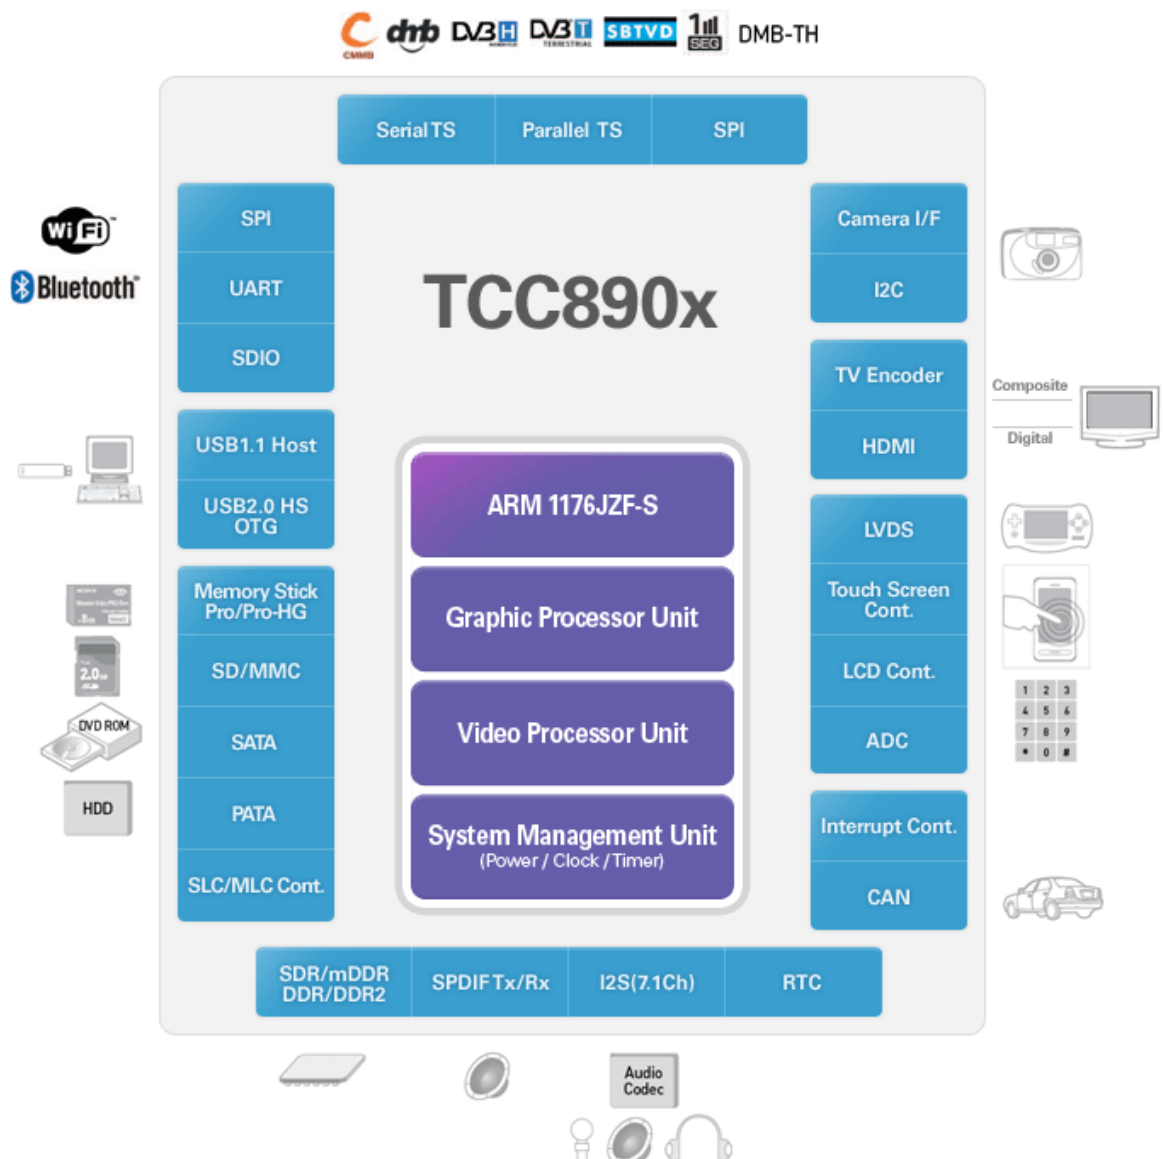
CMMB dmb DVB H DVB T SBTVD 1seg DMB-TH

Serial TS
Parallel TS
SPI

Wi Fi
Bluetooth

SPI
UART
SDIO

TCC890x

Camera I/F
I2C

TV Encoder
HDMI

Composite
Digital

USB1.1 Host
USB2.0 HS OTG

ARM 1176JZF-S

Graphic Processor Unit

Video Processor Unit

System Management Unit
(Power / Clock / Timer)

LVDS
Touch Screen Cont.
LCD Cont.
ADC

Memory Stick Pro/Pro-HG
SD/MMC
SATA
PATA
SLC/MLC Cont.

2.0
DVD ROM
HDD

1 2 3
4 5 6
7 8 9
* 0 #

Interrupt Cont.
CAN

SDR/mDDR DDR/DDR2
SPDIF Tx/Rx
I2S(7.1Ch)
RTC

Audio Codec